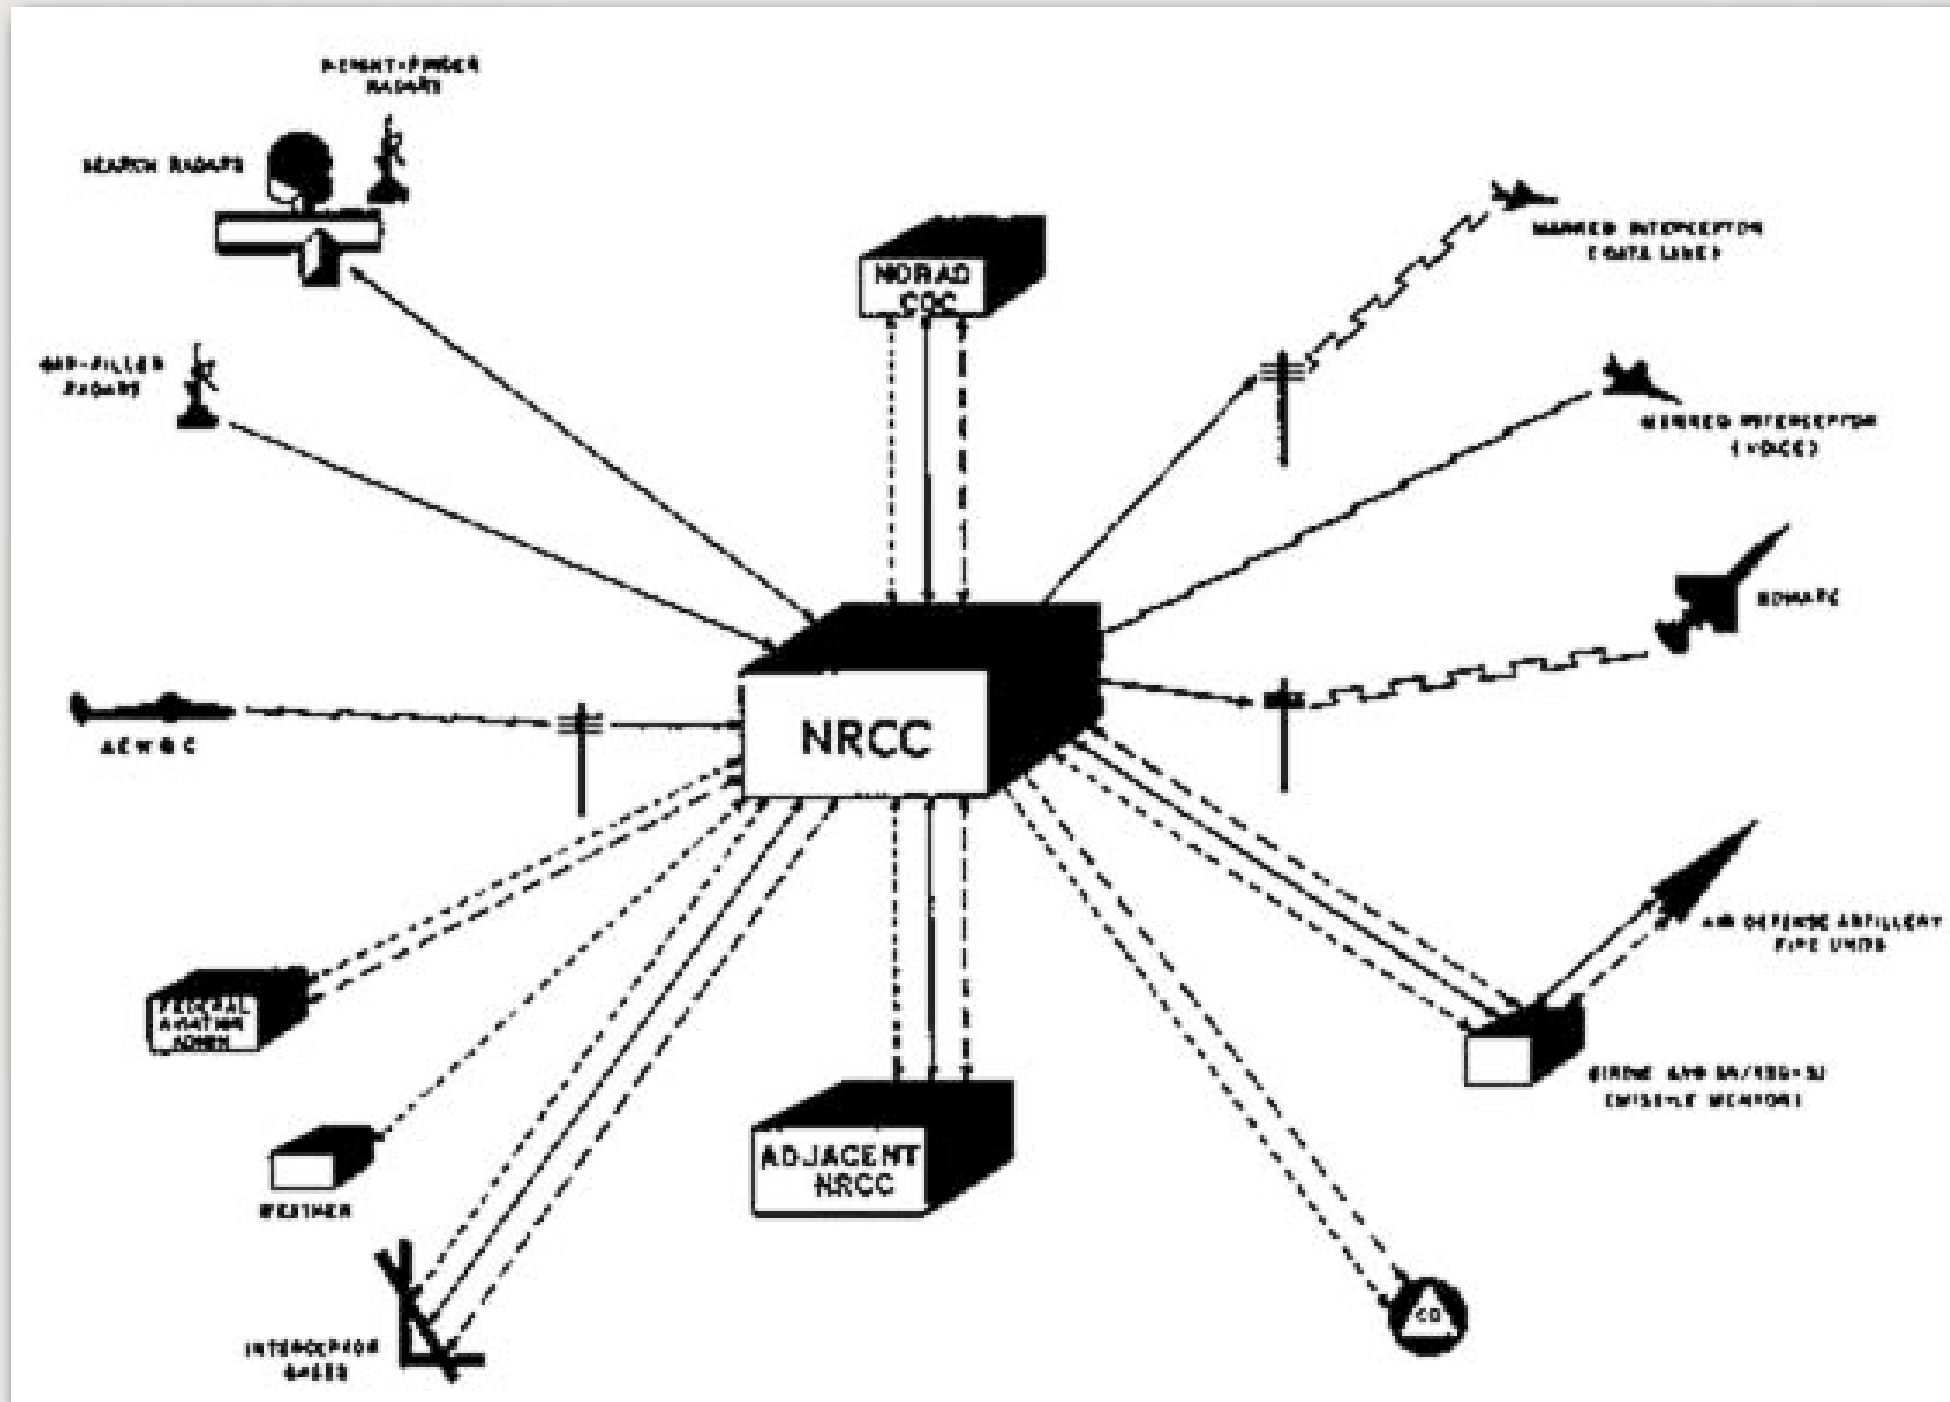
HEIGHT-FINDER RADARS

SEARCH RADARS

NORAD COC

MANNED INTERCEPTOR (DATA LINK)

GAP-FILLER RADARS

MANNED INTERCEPTOR (VOICE)

BOMARC

AEW&C

NRCC

AIR DEFENSE ARTILLERY FIRE UNITS

FEDERAL AVIATION ADMIN

BIRDIE AND AN/TSQ-51 (MISSILE MENTOR)

WEATHER

ADJACENT NRCC

INTERCEPTOR BASES

CD